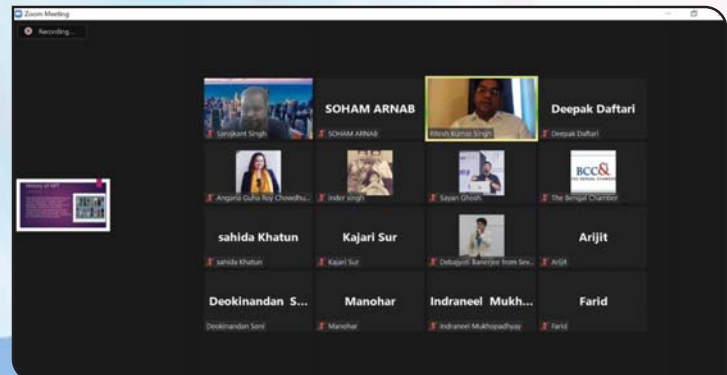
Zoom Meeting

Recording...

History of NFT

Sanjkant Singh

SOHAM ARNAB

SOHAM ARNAB

Ritesh Kumar Singh

Deepak Daftari

Deepak Daftari

Angana Guha Roy Chowdhu...

Inder singh

Sayan Ghosh

BCC&I THE BENGAL CHAMBER

The Bengal Chamber

sahida Khatun

sahida Khatun

Kajari Sur

Kajari Sur

Debajyoti Banerjee from Sev...

Arijit

Arijit

Deokinandan S...

Deokinandan Soni

Manohar

Manohar

Indraneel Mukh...

Indraneel Mukhopadhyay

Farid

Farid